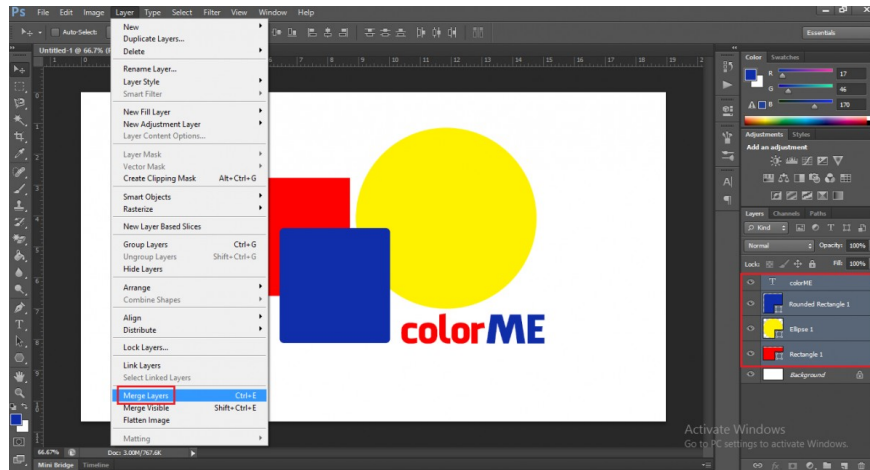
Ps File Edit Image Layer Type Select Filter View Window Help

Auto-Select:

Untitled-1 @ 66.7% (R

New
Duplicate Layers...
Delete

Rename Layer...
Layer Style
Smart Filter

New Fill Layer
New Adjustment Layer
Layer Content Options...

Layer Mask
Vector Mask
Create Clipping Mask Alt+Ctrl+G

Smart Objects
Rasterize

New Layer Based Slices

Group Layers Ctrl+G
Ungroup Layers Shift+Ctrl+G
Hide Layers

Arrange
Combine Shapes

Align
Distribute

Lock Layers...

Link Layers
Select Linked Layers

Merge Layers Ctrl+E
Merge Visible Shift+Ctrl+E
Flatten Image

Matting

colorME

Essentials

Color Swatches
R 17
G 46
B 170

Adjustments Styles
Add an adjustment

Layers Channels Paths
Kind
Normal Opacity: 100%
Lock: Fill: 100%
colorME
Rounded Rectangle 1
Ellipse 1
Rectangle 1
Background

66.67% Doc: 3.00M/767.6K

Mini Bridge Timeline

Activate Windows
Go to PC settings to activate Windows.